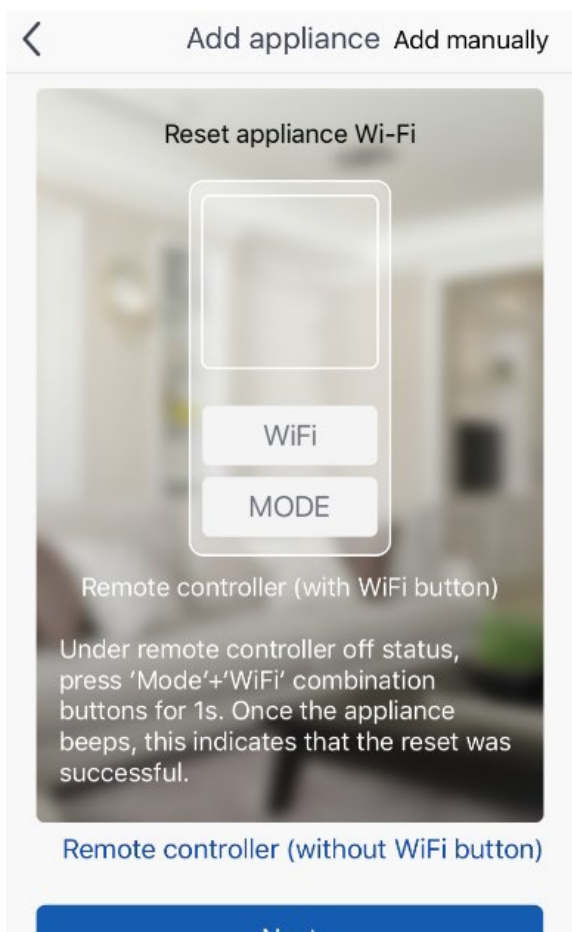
<

Add appliance Add manually

Reset appliance Wi-Fi

WiFi

MODE

Remote controller (with WiFi button)

Under remote controller off status, press 'Mode'+'WiFi' combination buttons for 1s. Once the appliance beeps, this indicates that the reset was successful.

Remote controller (without WiFi button)

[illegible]